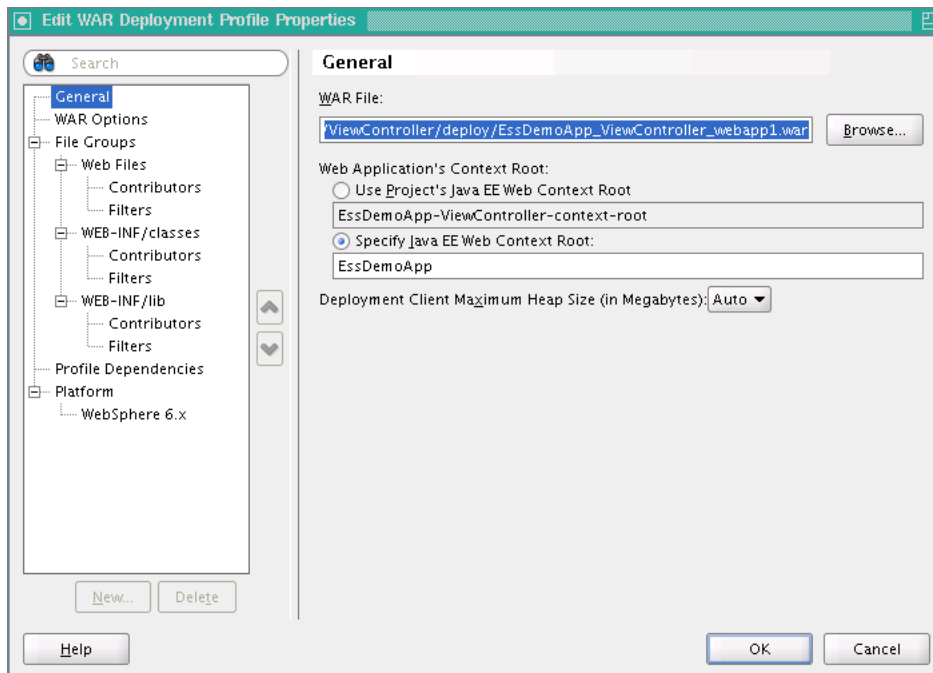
Edit WAR Deployment Profile Properties

Search

General
WAR Options
File Groups
Web Files
Contributors
Filters
WEB-INF/classes
Contributors
Filters
WEB-INF/lib
Contributors
Filters
Profile Dependencies
Platform
WebSphere 6.x

New... Delete

General

WAR File:
/ViewController/deploy/EssDemoApp_ViewController_webapp1.war Browse...

Web Application's Context Root:
Use Project's Java EE Web Context Root
EssDemoApp-ViewController-context-root
Specify Java EE Web Context Root:
EssDemoApp

Deployment Client Maximum Heap Size (in Megabytes): Auto

Help OK Cancel